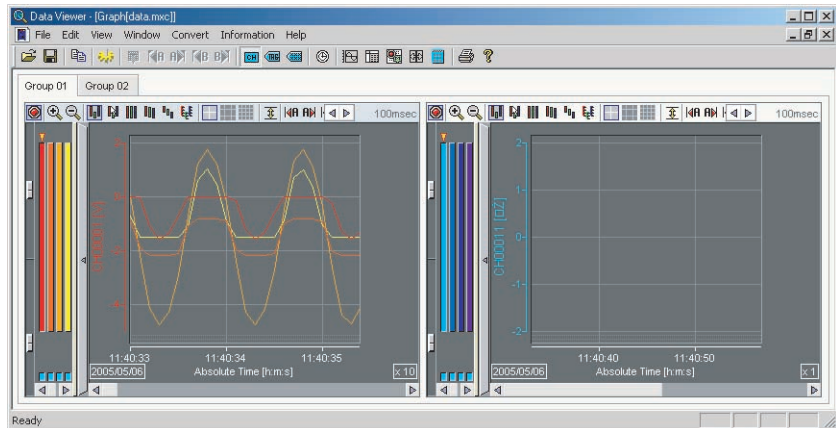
Data Viewer - [Graph[data.mxc]]

File Edit View Window Convert Information Help

Group 01 Group 02

100msec

CH0000 [V]

11:40:33 11:40:34 11:40:35

2005/05/06 Absolute Time [h:m:s] x 10

100msec

2
1
0
-1
-2

CH00011 [DZ]

11:40:40 11:40:50

2005/05/06 Absolute Time [h:m:s] x 1

Ready